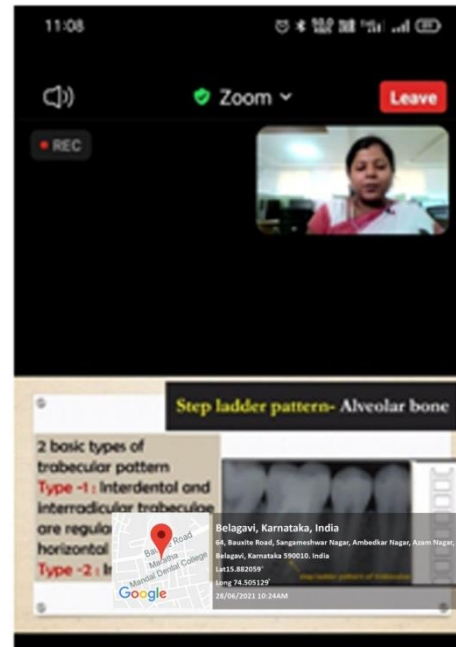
11:08

Zoom

Leave

REC

Step ladder pattern- Alveolar bone

2 basic types of trabecular pattern
Type -1 : Interdental and interradicular trabeculae are regula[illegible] horizontal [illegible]
Type -2 : I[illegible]

Bauxite Road
Maratha Mandal Dental College
Google

Belagavi, Karnataka, India
64, Bauxite Road, Sangameshwar Nagar, Ambedkar Nagar, Azam Nagar, Belagavi, Karnataka 590010, India
Lat15.882059°
Long 74.505129°
28/06/2021 10:24AM